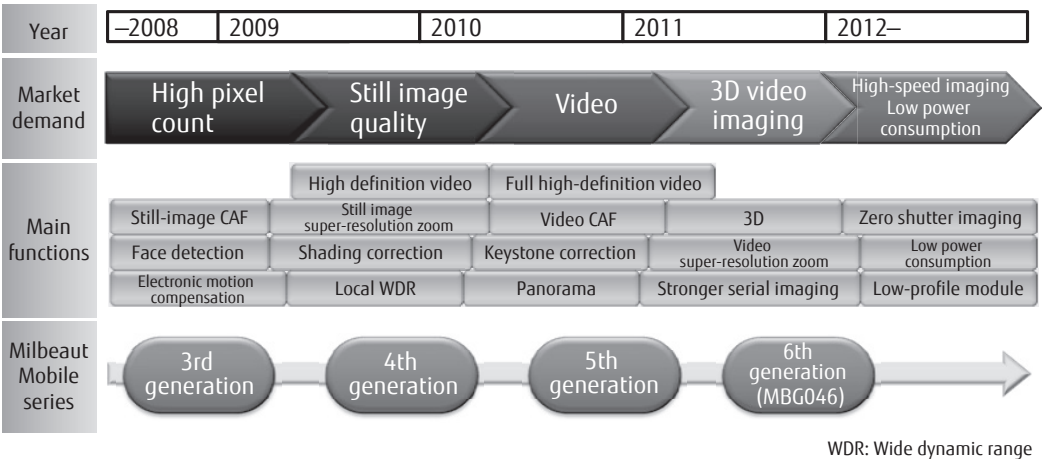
Year –2008 2009 2010 2011 2012–

Market demand

High pixel count

Still image quality

Video

3D video imaging

High-speed imaging Low power consumption

High definition video

Full high-definition video

Main functions

Still-image CAF

Still image super-resolution zoom

Video CAF

3D

Zero shutter imaging

Face detection

Shading correction

Keystone correction

Video super-resolution zoom

Low power consumption

Electronic motion compensation

Local WDR

Panorama

Stronger serial imaging

Low-profile module

Milbeaut Mobile series

3rd generation

4th generation

5th generation

6th generation (MBG046)

WDR: Wide dynamic range